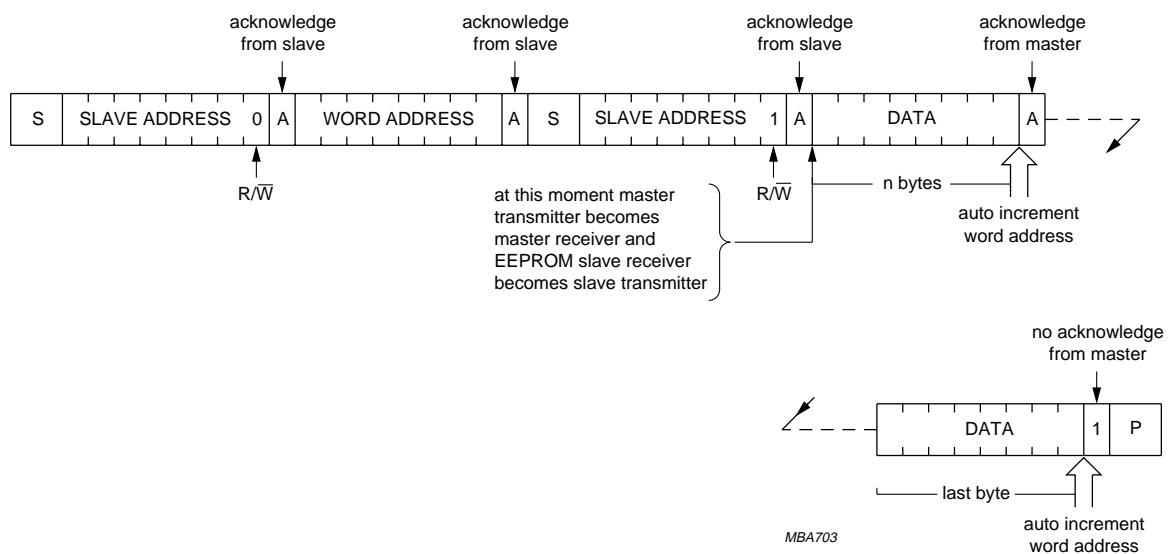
acknowledge from slave

acknowledge from slave

acknowledge from slave

acknowledge from master

| S | SLAVE ADDRESS 0 | A | WORD ADDRESS | A | S | SLAVE ADDRESS 1 | A | DATA | A |
|---|---|---|---|---|---|---|---|---|---|

$R/\overline{W}$

$R/\overline{W}$

n bytes

auto increment word address

at this moment master transmitter becomes master receiver and EEPROM slave receiver becomes slave transmitter

no acknowledge from master

| DATA | 1 | P |
|---|---|---|

last byte

auto increment word address

MBA703